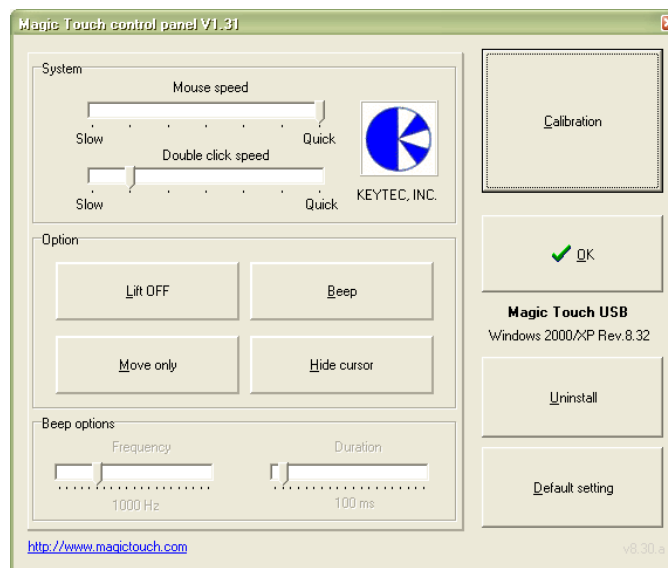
Magic Touch control panel V1.31

System

Mouse speed

Slow

Quick

Double click speed

Slow

Quick

KEYTEC, INC.

Calibration

Option

Lift OFF

Beep

OK

Magic Touch USB

Windows 2000/XP Rev.8.32

Move only

Hide cursor

Uninstall

Beep options

Frequency

Duration

1000 Hz

100 ms

Default setting

http://www.magictouch.com

v8.30.a